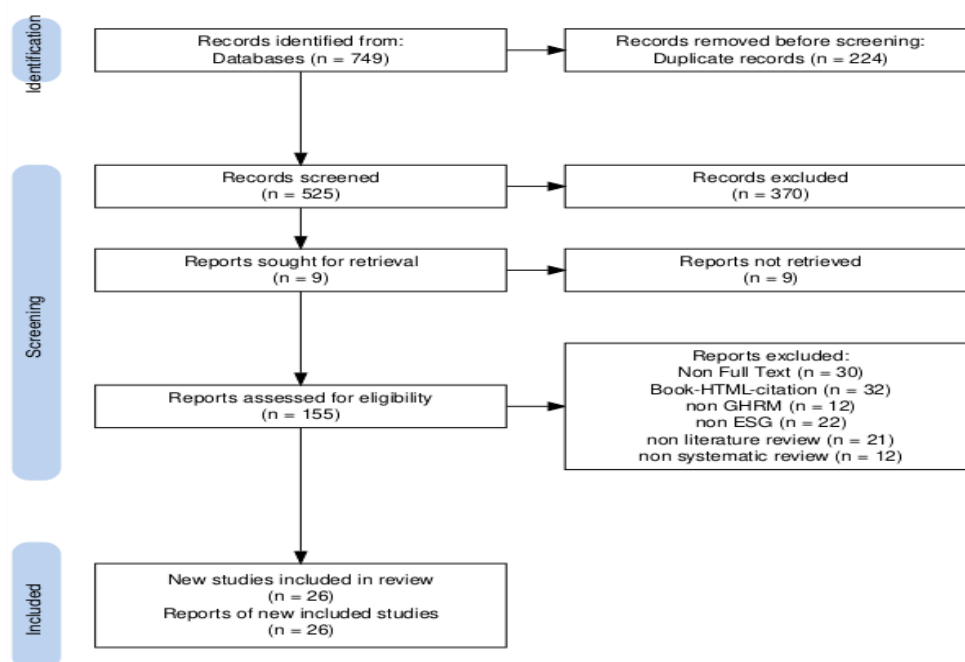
Identification

Records identified from:
Databases (n = 749)

Records removed before screening:
Duplicate records (n = 224)

Screening

Records screened
(n = 525)

Records excluded
(n = 370)

Reports sought for retrieval
(n = 9)

Reports not retrieved
(n = 9)

Reports assessed for eligibility
(n = 155)

Reports excluded:
Non Full Text (n = 30)
Book-HTML-citation (n = 32)
non GHRM (n = 12)
non ESG (n = 22)
non literature review (n = 21)
non systematic review (n = 12)

Included

New studies included in review
(n = 26)
Reports of new included studies
(n = 26)